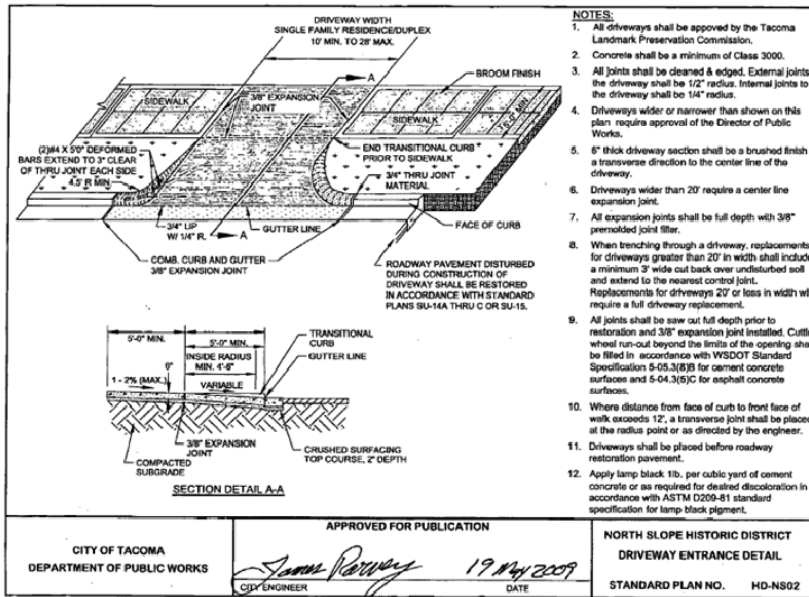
DRIVEWAY WIDTH
SINGLE FAMILY RESIDENCE/DUPLEX
10' MIN. TO 28' MAX.

A

BROOM FINISH

3/8" EXPANSION JOINT

SIDEWALK

SIDEWALK

15'-0" MIN.

(2)#4 X 5'0" DEFORMED BARS EXTEND TO 3" CLEAR OF THRU JOINT EACH SIDE

4.5' R MIN

END TRANSITIONAL CURB PRIOR TO SIDEWALK

3/4" THRU JOINT MATERIAL

3/4" LIP W/ 1/4" R.

A

GUTTER LINE

FACE OF CURB

COMB. CURB AND GUTTER
3/8" EXPANSION JOINT

ROADWAY PAVEMENT DISTURBED DURING CONSTRUCTION OF DRIVEWAY SHALL BE RESTORED IN ACCORDANCE WITH STANDARD PLANS SU-14A THRU C OR SU-15.

5'-0" MIN.

5'-0" MIN.

INSIDE RADIUS MIN. 4'-6"

VARIABLE

6"

1 - 2% (MAX.)

TRANSITIONAL CURB

GUTTER LINE

3/8" EXPANSION JOINT

COMPACTED SUBGRADE

CRUSHED SURFACING TOP COURSE, 2" DEPTH

SECTION DETAIL A-A

NOTES:
1. All driveways shall be appoved by the Tacoma Landmark Preservation Commission.
2. Concrete shall be a minimum of Class 3000.
3. All joints shall be cleaned & edged. External joints the driveway shall be 1/2" radius. Internal joints to the driveway shall be 1/4" radius.
4. Driveways wider or narrower than shown on this plan require approval of the Director of Public Works.
5. 6" thick driveway section shall be a brushed finish a transverse direction to the center line of the driveway.
6. Driveways wider than 20' require a center line expansion joint.
7. All expansion joints shall be full depth with 3/8" premolded joint filler.
8. When trenching through a driveway, replacements for driveways greater than 20' in width shall include a minimum 3' wide cut back over undisturbed soil and extend to the nearest control joint. Replacements for driveways 20' or less in width wi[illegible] require a full driveway replacement.
9. All joints shall be saw cut full depth prior to restoration and 3/8" expansion joint installed. Cutti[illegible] wheel run-out beyond the limits of the opening sha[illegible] be filled in accordance with WSDOT Standard Specification 5-05.3(8)B for cement concrete surfaces and 5-04.3(5)C for asphalt concrete surfaces.
10. Where distance from face of curb to front face of walk exceeds 12', a transverse joint shall be placed at the radius point or as directed by the engineer.
11. Driveways shall be placed before roadway restoration pavement.
12. Apply lamp black 1lb. per cubic yard of cement concrete or as required for desired discoloration in accordance with ASTM D209-81 standard specification for lamp black pigment.

CITY OF TACOMA
DEPARTMENT OF PUBLIC WORKS

APPROVED FOR PUBLICATION

James Parvey
CITY ENGINEER

19 May 2009
DATE

NORTH SLOPE HISTORIC DISTRICT
DRIVEWAY ENTRANCE DETAIL

STANDARD PLAN NO. HD-NS02